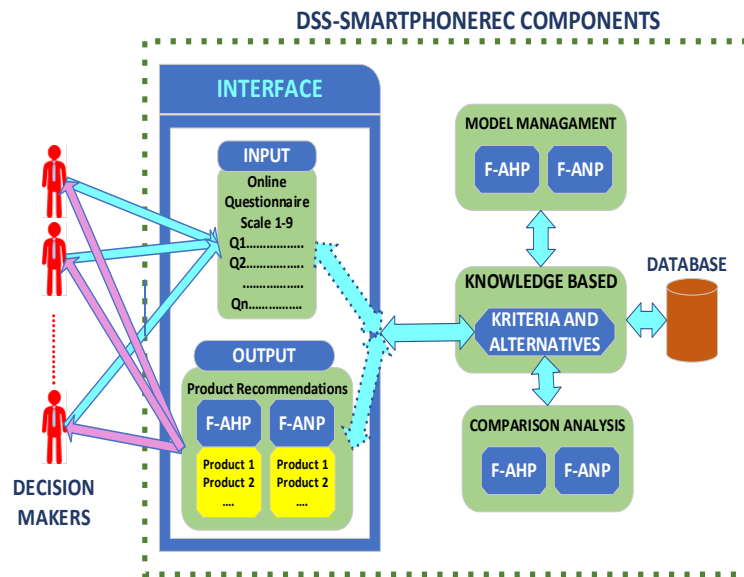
DSS-SMARTPHONEREC COMPONENTS

INTERFACE

INPUT

Online Questionnaire Scale 1-9
Q1……………
Q2……………
……………
Qn……………

OUTPUT

Product Recommendations

F-AHP

F-ANP

Product 1
Product 2
….

Product 1
Product 2
….

MODEL MANAGAMENT

F-AHP

F-ANP

KNOWLEDGE BASED

KRITERIA AND ALTERNATIVES

DATABASE

COMPARISON ANALYSIS

F-AHP

F-ANP

DECISION MAKERS